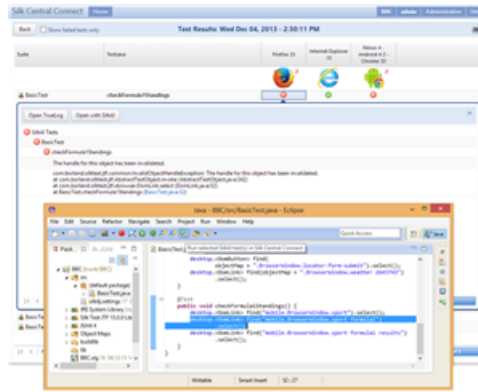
Silk Central Connect Home

BBC admin Administration Help

Back Show failed tests only

Test Results: Wed Dec 04, 2013 - 2:30:11 PM

Suite

Testname

Firefox 25

Internet Explorer 10

Nexus 4 - Android 4.3 - Chrome 30

BasicTest

checkFormula1Standings

Open TrueLog Open with SilkAI

SilkAI Tests

BasicTest

checkFormula1Standings

The handle for this object has been invalidated.

com.borland.silktest.jtf.common.InvalidObjectHandleException: The handle for this object has been invalidated.
at com.borland.silktest.jtf.AbstractTestObject.invoke (AbstractTestObject.java:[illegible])
at com.borland.silktest.jtf.xbrowser.DomLink.select (DomLink.java:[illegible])
at BasicTest.checkFormula1Standings (BasicTest.java:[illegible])

Java - BBC/src/BasicTest.java - Eclipse

File Edit Source Refactor Navigate Search Project Run Window Help

Run selected SilkAI test(s) in Silk Central Connect

Quick Access

Java

Pack JUnit

BasicTest.java

BBC (trunk BBC)
src
(default package)
BasicTest.java
silk4j.settings
JRE System Library
Silk Test JTF 15.0.0 Lib
JUnit 4
Object Maps
buildfile
BBC.zip

desktop.<DomButton> find(
"//object[@id = ".browserwindow.locator-form-submit"]).select();
desktop.<DomLink> find(object[@ = ".browserwindow.weather 2643743"]).select();
}

@Test
public void checkFormula1Standings() {
desktop.<DomLink> find("mobile.BrowserWindow.sport").select();
desktop.<DomLink> find("mobile.BrowserWindow.sport formula1")
.select();
desktop.<DomLink> find("mobile.BrowserWindow.sport formula1 results")
.select();
}

Writable Smart Insert 51 : 27